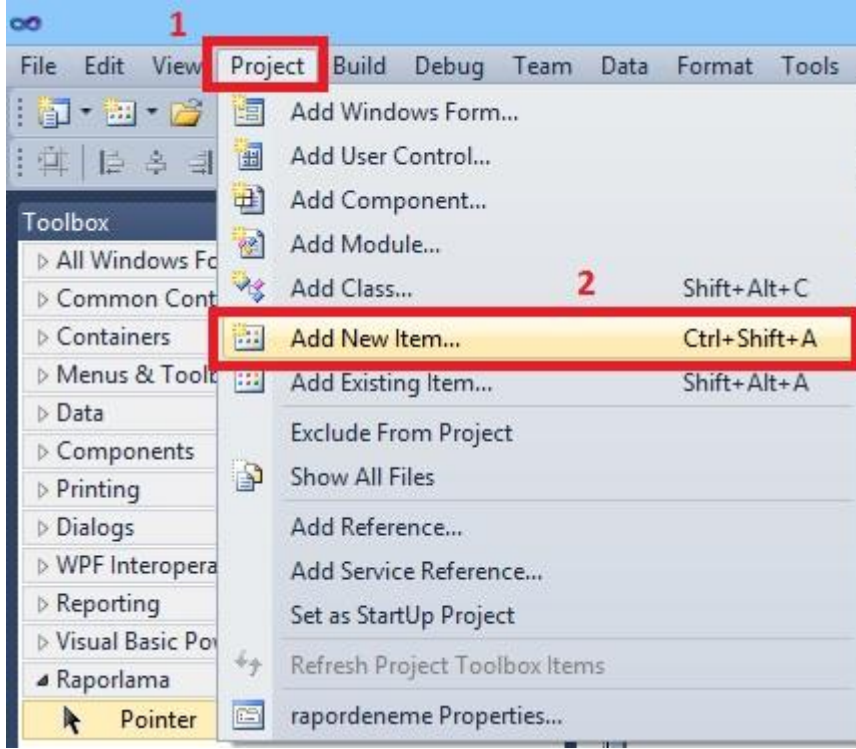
1

File Edit View Project Build Debug Team Data Format Tools

Add Windows Form...
Add User Control...
Add Component...
Add Module...
Add Class... 2 Shift+Alt+C
Add New Item... Ctrl+Shift+A
Add Existing Item... Shift+Alt+A
Exclude From Project
Show All Files
Add Reference...
Add Service Reference...
Set as StartUp Project
Refresh Project Toolbox Items
rapordeneme Properties...

Toolbox
All Windows Fo
Common Cont
Containers
Menus & Toolb
Data
Components
Printing
Dialogs
WPF Interopera
Reporting
Visual Basic Po
Raporlama
Pointer